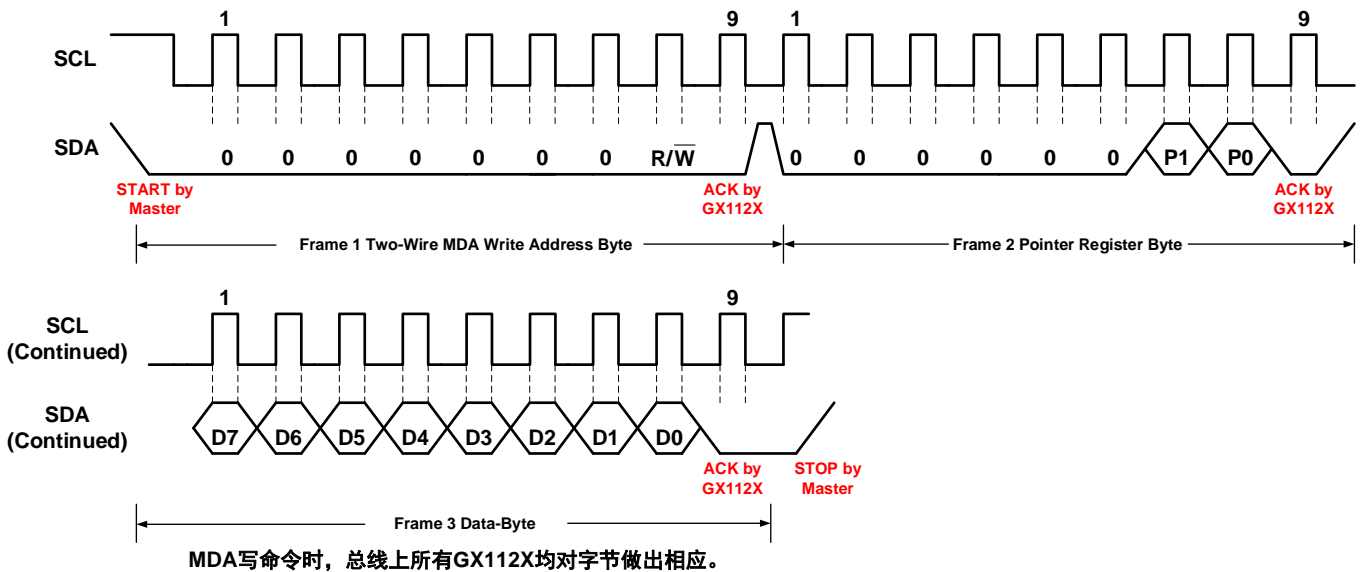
1

9

1

9

SCL

SDA

0 0 0 0 0 0 0 $R/\overline{W}$

0 0 0 0 0 0 P1 P0

START by Master

ACK by GX112X

ACK by GX112X

Frame 1 Two-Wire MDA Write Address Byte

Frame 2 Pointer Register Byte

1

9

SCL (Continued)

SDA (Continued)

D7 D6 D5 D4 D3 D2 D1 D0

ACK by GX112X

STOP by Master

Frame 3 Data-Byte

MDA写命令时，总线上所有GX112X均对字节做出相应。